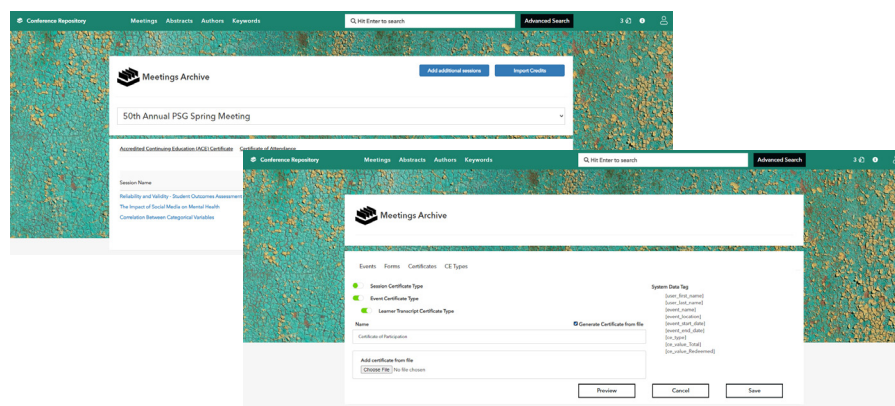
Conference Repository Meetings Abstracts Authors Keywords Hit Enter to search Advanced Search 3

Meetings Archive

Add additional sessions Import Credits

50th Annual PSG Spring Meeting

Accredited Continuing Education (ACE) Certificate Certificate of Attendance

Session Name

Reliability and Validity - Student Outcomes Assessment
The Impact of Social Media on Mental Health
Correlation Between Categorical Variables

Conference Repository Meetings Abstracts Authors Keywords Hit Enter to search Advanced Search 3

Meetings Archive

Events Forms Certificates CE Types

Session Certificate Type
Event Certificate Type
Learner Transcript Certificate Type

Name
Generate Certificate from file
Certificate of Participation

Add certificate from file
Choose File No file chosen

System Data Tag
[user_first_name]
[user_last_name]
[event_name]
[event_location]
[event_start_date]
[event_end_date]
[ce_type]
[ce_value_Total]
[ce_value_Redeemed]

Preview Cancel Save